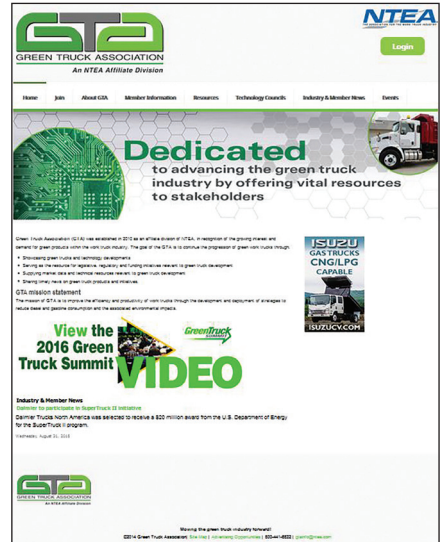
GTA
GREEN TRUCK ASSOCIATION
An NTEA Affiliate Division

NTEA

Login

Home
Join
About GTA
Member Information
Resources
Technology Councils
Industry & Member News
Events

Dedicated
to advancing the green truck industry by offering vital resources to stakeholders

Green Truck Association (GTA) was established in 2010 as an affiliate division of NTEA, in recognition of the growing interest and demand for green products within the work truck industry. The goal of the GTA is to continue the progression of green work trucks through:

• Showcasing green truck and technology developments
• Serving as the resource for legislative, regulatory and funding initiatives relevant to green truck development
• Supplying market data and technical resources relevant to green truck development
• Sharing timely news on green truck products and initiatives

GTA mission statement
The mission of GTA is to improve the efficiency and productivity of work trucks through the development and deployment of strategies to reduce diesel and gasoline consumption and the associated environmental impacts.

ISUZU
GAS TRUCKS
CNG/LPG
CAPABLE
ISUZUCV.COM

View the 2016 Green Truck Summit VIDEO

Green Truck SUMMIT

Industry & Member News
Daimler to participate in SuperTruck II initiative
Daimler Trucks North America was selected to receive a $20 million award from the U.S. Department of Energy for the SuperTruck II program.
Wednesday, August 31, 2016

GTA
GREEN TRUCK ASSOCIATION
An NTEA Affiliate Division

Moving the green truck industry forward!
©2014 Green Truck Association | Site Map | Advertising Opportunities | 800-441-6832 | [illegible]